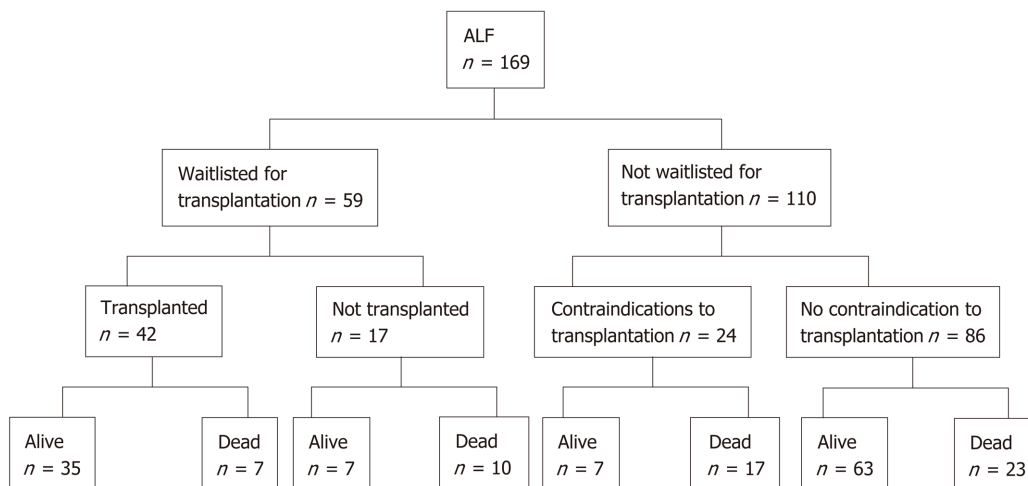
ALF
$n$ = 169

Waitlisted for transplantation $n$ = 59

Not waitlisted for transplantation $n$ = 110

Transplanted
$n$ = 42

Not transplanted
$n$ = 17

Contraindications to transplantation $n$ = 24

No contraindication to transplantation $n$ = 86

Alive
$n$ = 35

Dead
$n$ = 7

Alive
$n$ = 7

Dead
$n$ = 10

Alive
$n$ = 7

Dead
$n$ = 17

Alive
$n$ = 63

Dead
$n$ = 23